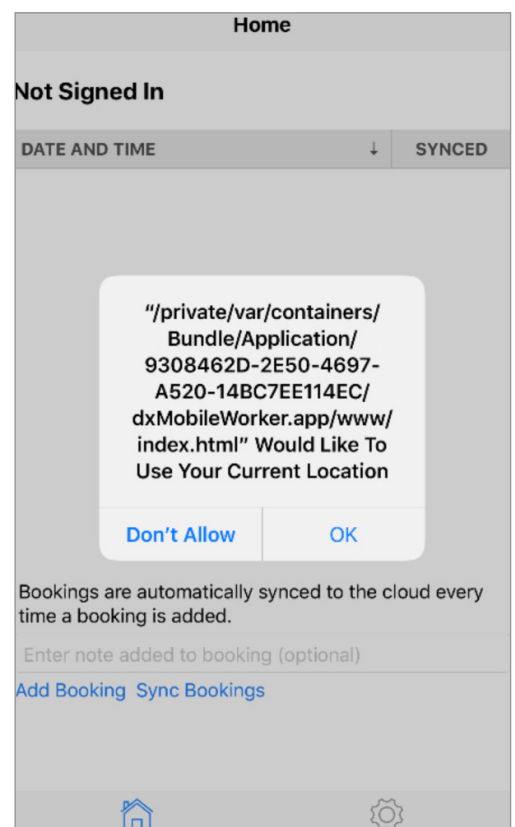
Home

Not Signed In

| DATE AND TIME ↓ | SYNCED |
|---|---|

"/private/var/containers/Bundle/Application/9308462D-2E50-4697-A520-14BC7EE114EC/dxMobileWorker.app/www/index.html" Would Like To Use Your Current Location

Don't Allow OK

Bookings are automatically synced to the cloud every time a booking is added.

Enter note added to booking (optional)

Add Booking Sync Bookings